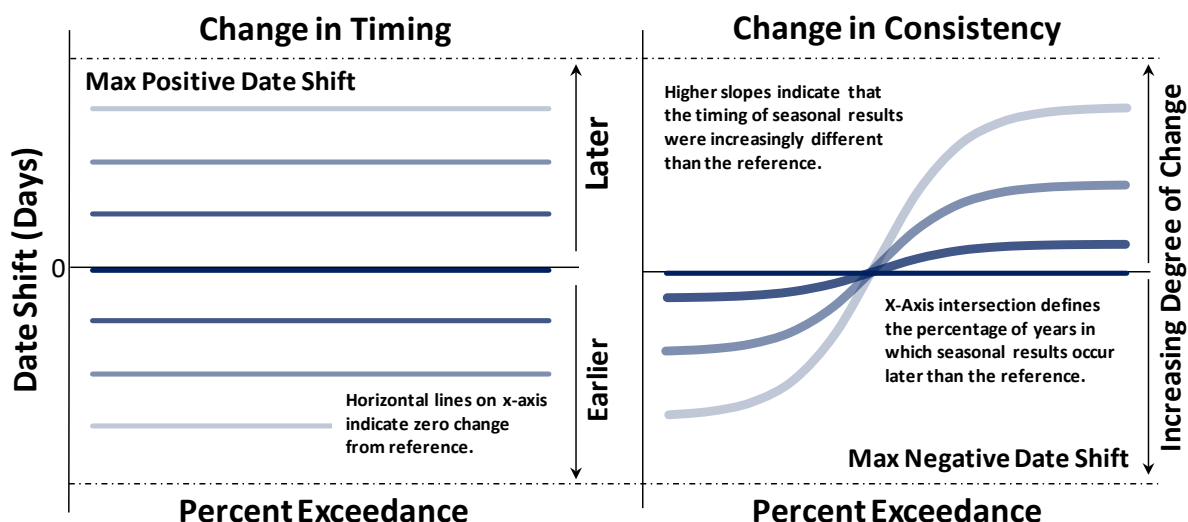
Change in Timing

Change in Consistency

Max Positive Date Shift

Later

0

Date Shift (Days)

Earlier

Horizontal lines on x-axis indicate zero change from reference.

Percent Exceedance

Higher slopes indicate that the timing of seasonal results were increasingly different than the reference.

Increasing Degree of Change

X-Axis intersection defines the percentage of years in which seasonal results occur later than the reference.

Max Negative Date Shift

Percent Exceedance